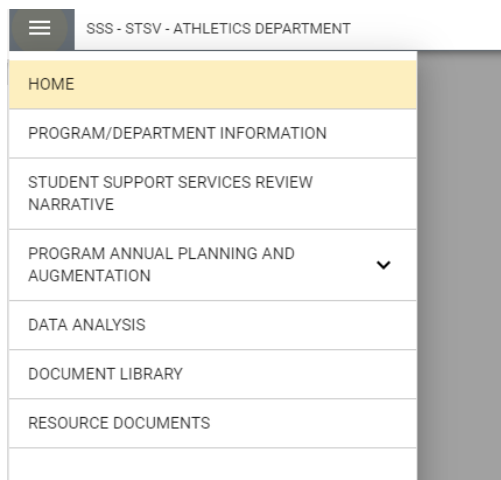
SSS - STSV - ATHLETICS DEPARTMENT

HOME

PROGRAM/DEPARTMENT INFORMATION

STUDENT SUPPORT SERVICES REVIEW NARRATIVE

PROGRAM ANNUAL PLANNING AND AUGMENTATION

DATA ANALYSIS

DOCUMENT LIBRARY

RESOURCE DOCUMENTS